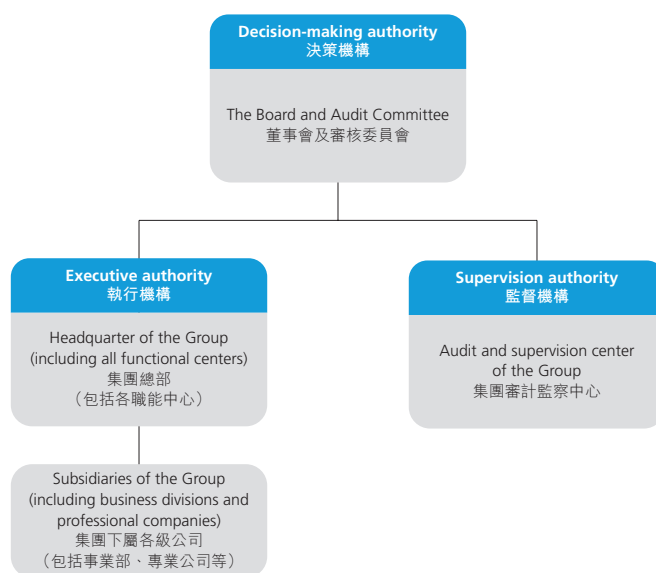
Decision-making authority
決策機構

The Board and Audit Committee
董事會及審核委員會

Executive authority
執行機構

Headquarter of the Group (including all functional centers)
集團總部
（包括各職能中心）

Subsidiaries of the Group (including business divisions and professional companies)
集團下屬各級公司
（包括事業部、專業公司等）

Supervision authority
監督機構

Audit and supervision center of the Group
集團審計監察中心